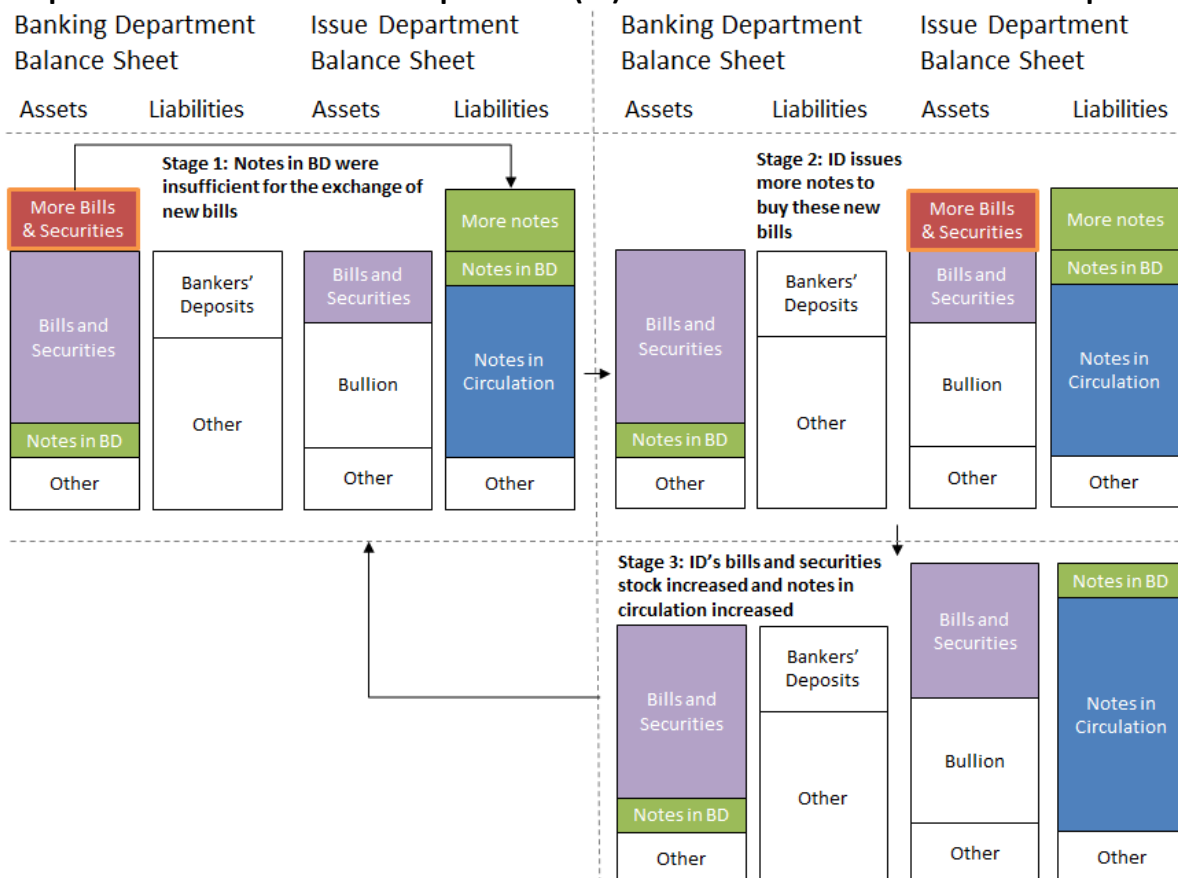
Banking Department Balance Sheet

Issue Department Balance Sheet

Assets Liabilities Assets Liabilities

Stage 1: Notes in BD were insufficient for the exchange of new bills

More Bills & Securities

Bills and Securities

Notes in BD

Other

Bankers' Deposits

Other

Bills and Securities

Bullion

Other

More notes

Notes in BD

Notes in Circulation

Other

Banking Department Balance Sheet

Issue Department Balance Sheet

Assets Liabilities Assets Liabilities

Stage 2: ID issues more notes to buy these new bills

Bills and Securities

Notes in BD

Other

Bankers' Deposits

Other

More Bills & Securities

Bills and Securities

Bullion

Other

More notes

Notes in BD

Notes in Circulation

Other

Stage 3: ID's bills and securities stock increased and notes in circulation increased

Bills and Securities

Notes in BD

Other

Bankers' Deposits

Other

Bills and Securities

Bullion

Other

Notes in BD

Notes in Circulation

Other